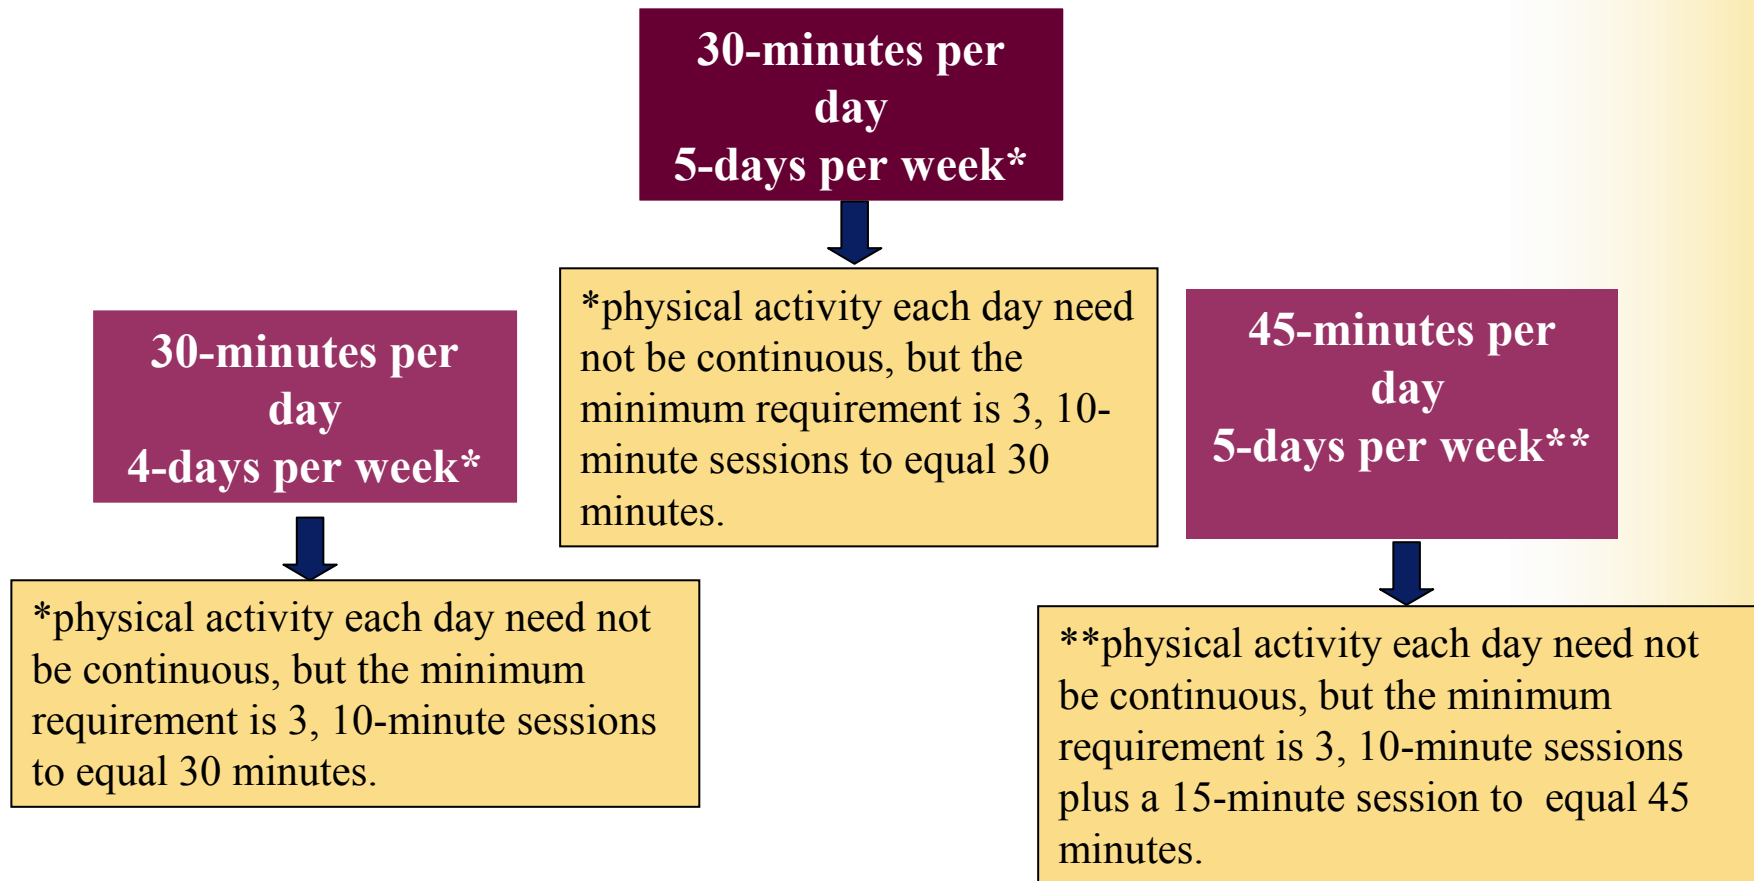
30-minutes per day
5-days per week*

*physical activity each day need not be continuous, but the minimum requirement is 3, 10-minute sessions to equal 30 minutes.

30-minutes per day
4-days per week*

*physical activity each day need not be continuous, but the minimum requirement is 3, 10-minute sessions to equal 30 minutes.

45-minutes per day
5-days per week**

**physical activity each day need not be continuous, but the minimum requirement is 3, 10-minute sessions plus a 15-minute session to equal 45 minutes.